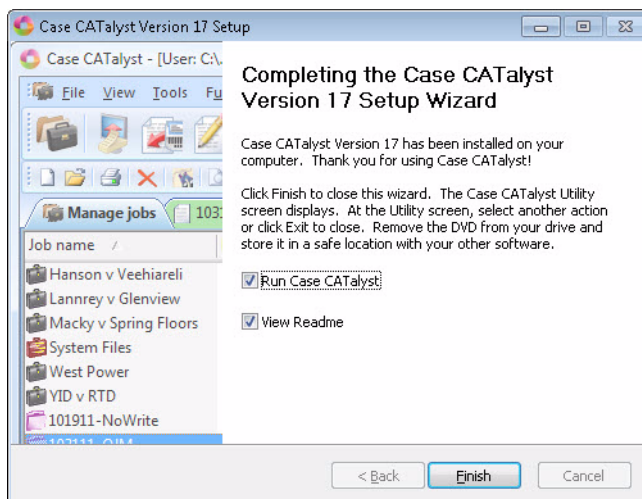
Case CATalyst Version 17 Setup

Case CATalyst - [User: C:\...

File View Tools Fu

Manage jobs

103

Job name

Hanson v Veehiareli
Lannrey v Glenview
Macky v Spring Floors
System Files
West Power
YID v RTD
101911-NoWrite
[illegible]

Completing the Case CATalyst Version 17 Setup Wizard

Case CATalyst Version 17 has been installed on your computer. Thank you for using Case CATalyst!

Click Finish to close this wizard. The Case CATalyst Utility screen displays. At the Utility screen, select another action or click Exit to close. Remove the DVD from your drive and store it in a safe location with your other software.

Run Case CATalyst

View Readme

< Back

Finish

Cancel